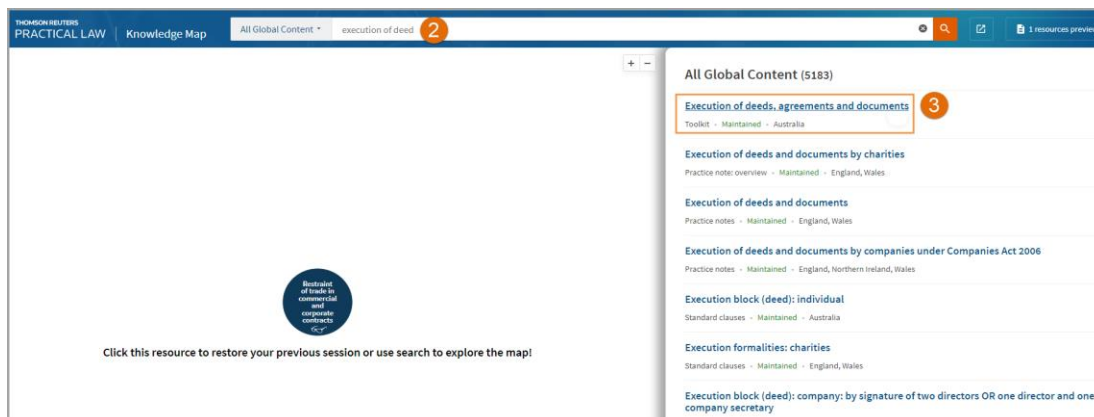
THOMSON REUTERS
PRACTICAL LAW | Knowledge Map

All Global Content ▾ execution of deed 2

1 resources previe

+ −

Restraint of trade in commercial and corporate contracts

Click this resource to restore your previous session or use search to explore the map!

All Global Content (5183)

Execution of deeds, agreements and documents 3
Toolkit · Maintained · Australia

Execution of deeds and documents by charities
Practice note: overview · Maintained · England, Wales

Execution of deeds and documents
Practice notes · Maintained · England, Wales

Execution of deeds and documents by companies under Companies Act 2006
Practice notes · Maintained · England, Northern Ireland, Wales

Execution block (deed): individual
Standard clauses · Maintained · Australia

Execution formalities: charities
Standard clauses · Maintained · England, Wales

Execution block (deed): company: by signature of two directors OR one director and one company secretary